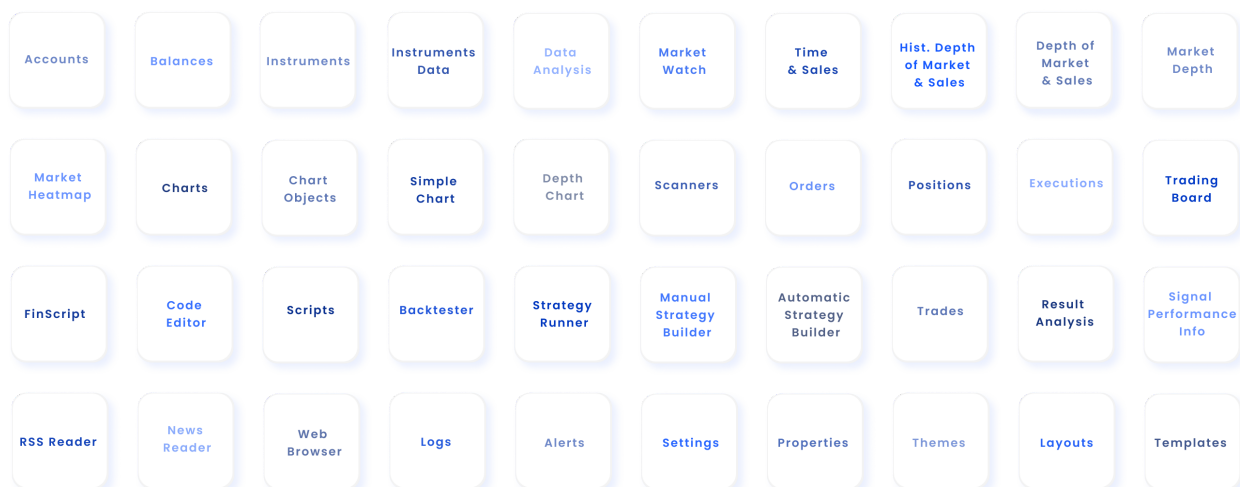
Accounts

Balances

Instruments

Instruments Data

Data Analysis

Market Watch

Time & Sales

Hist. Depth of Market & Sales

Depth of Market & Sales

Market Depth

Market Heatmap

Charts

Chart Objects

Simple Chart

Depth Chart

Scanners

Orders

Positions

Executions

Trading Board

FinScript

Code Editor

Scripts

Backtester

Strategy Runner

Manual Strategy Builder

Automatic Strategy Builder

Trades

Result Analysis

Signal Performance Info

RSS Reader

News Reader

Web Browser

Logs

Alerts

Settings

Properties

Themes

Layouts

Templates